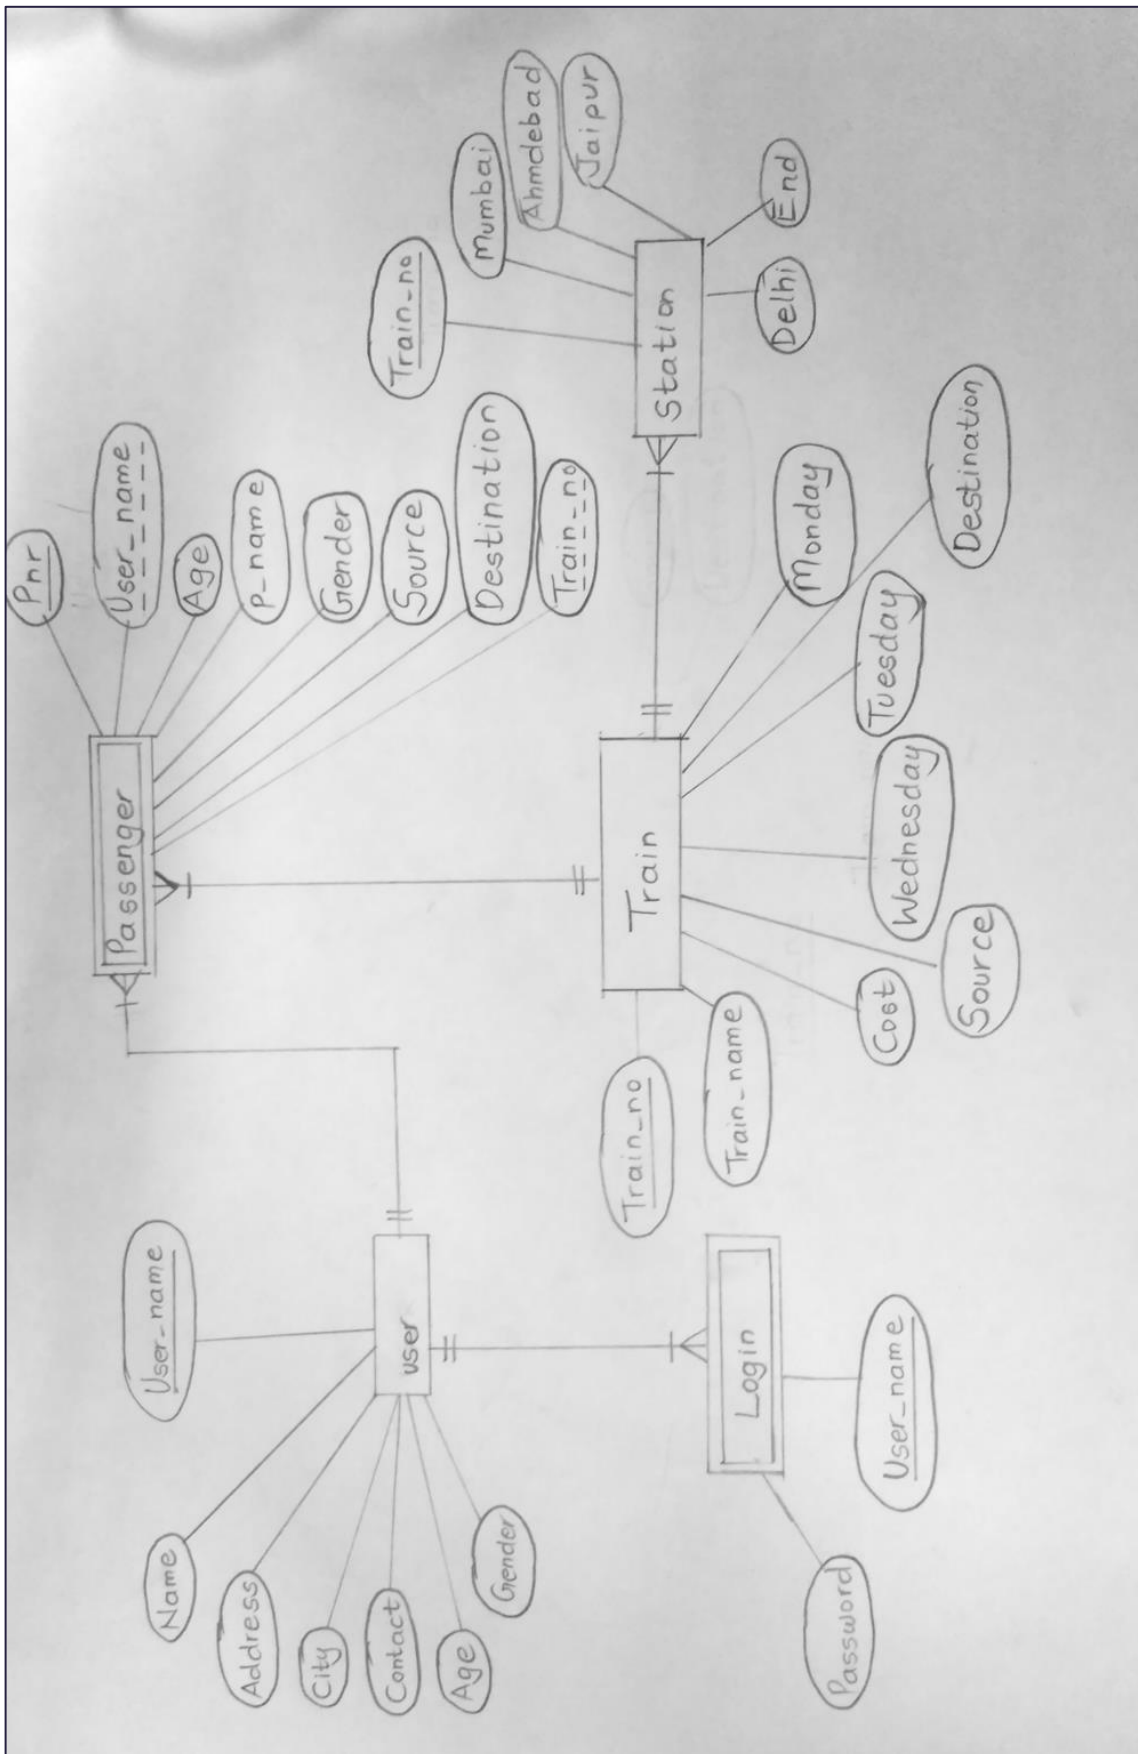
Pnr
User_name
Age
P_name
Gender
Source
Destination
Train_no
Passenger

Train_no
Mumbai
Ahmdebad
Jaipur
End
Delhi
Station

Train
Monday
Tuesday
Wednesday
Destination
Source
Cost
Train_name
Train_no

User_name
user
Name
Address
City
Contact
Age
Gender

Login
User_name
Password